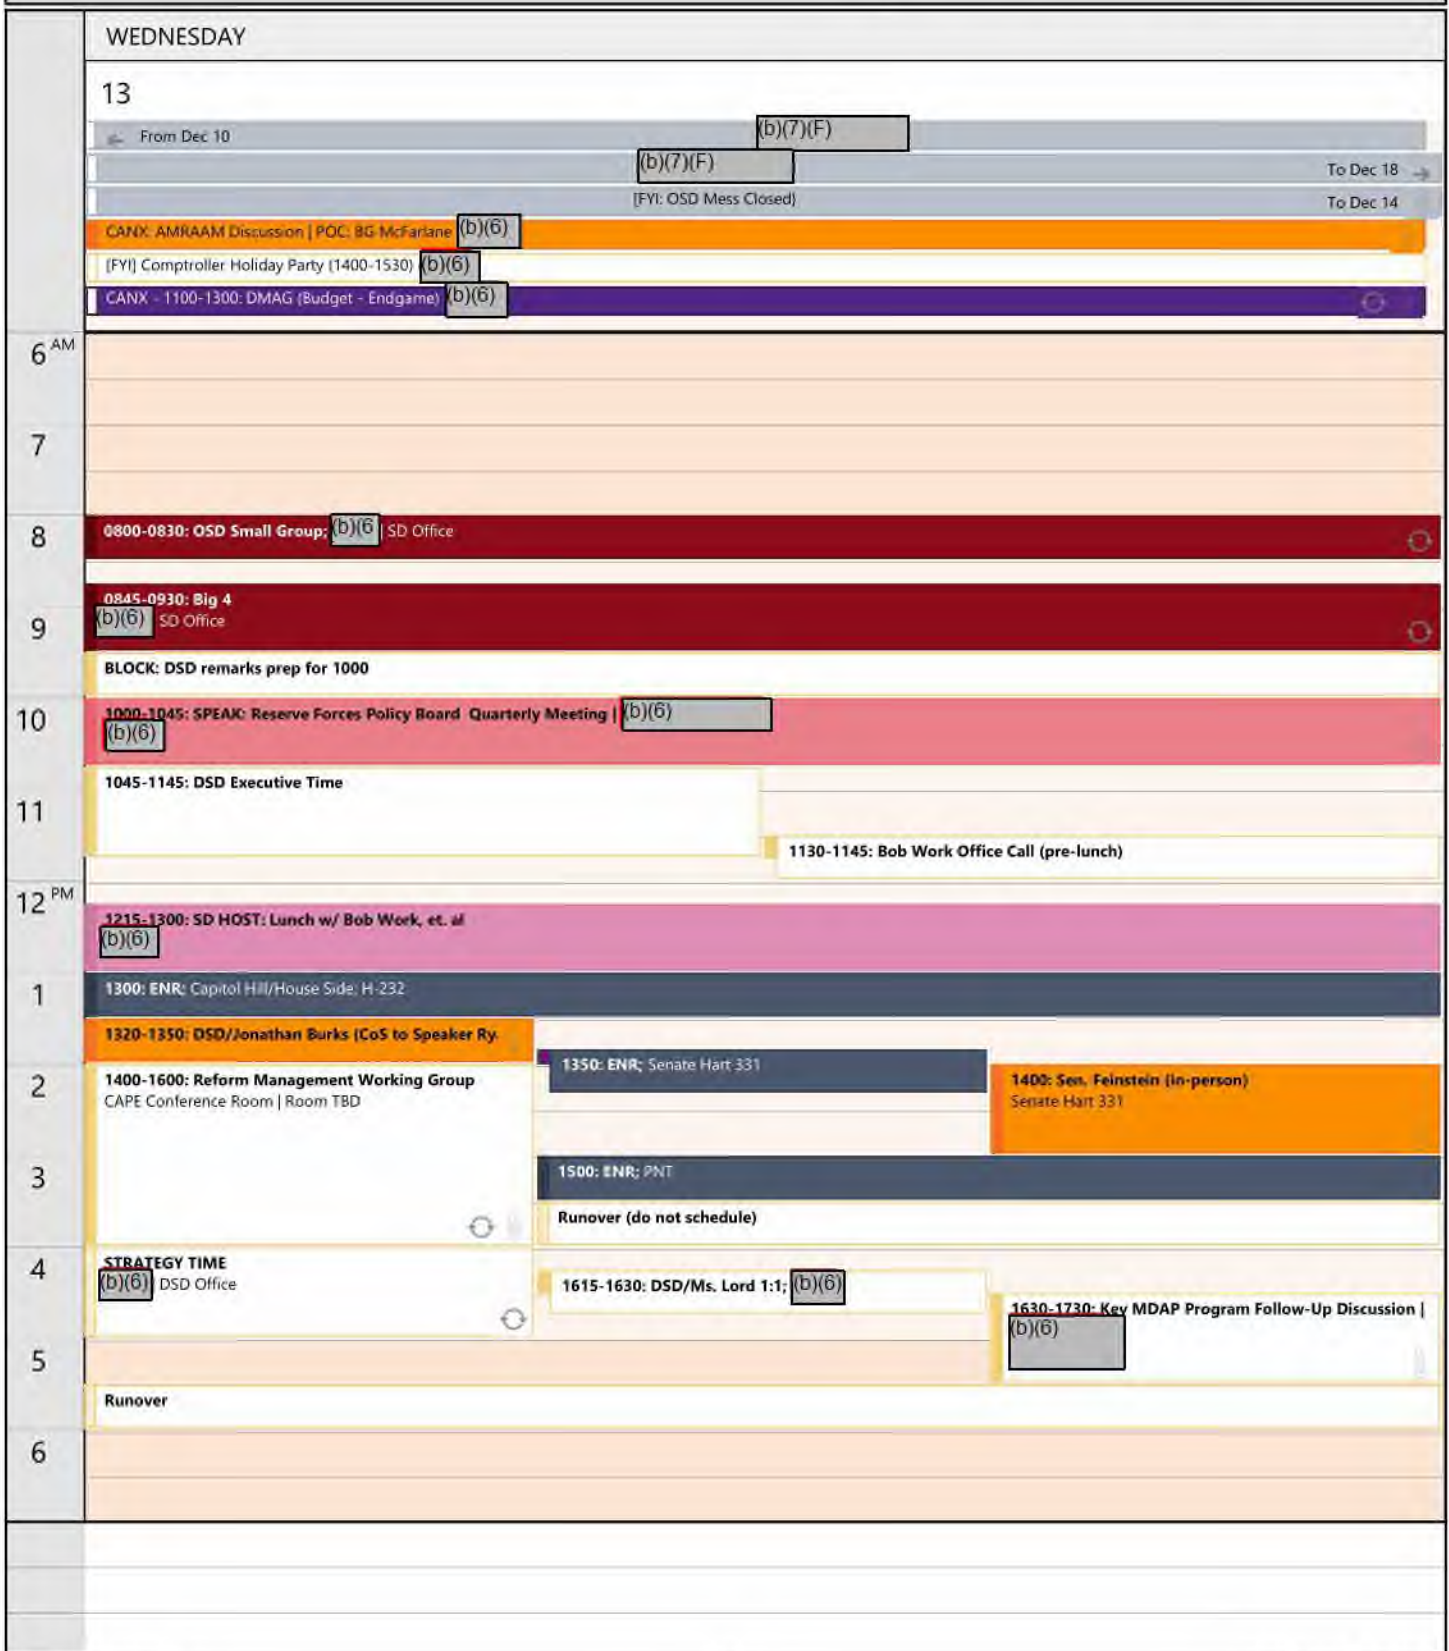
WEDNESDAY

13

From Dec 10 (b)(7)(F)

(b)(7)(F) To Dec 18

[FYI: OSD Mess Closed] To Dec 14

CANX: AMRAAM Discussion | POC: BG McFarlane (b)(6)

[FYI] Comptroller Holiday Party (1400-1530) (b)(6)

CANX - 1100-1300: DMAG (Budget - Endgame) (b)(6)

6 AM

7

8 0800-0830: OSD Small Group; (b)(6) | SD Office

9 0845-0930: Big 4
(b)(6) SD Office

BLOCK: DSD remarks prep for 1000

10 1000-1045: SPEAK: Reserve Forces Policy Board Quarterly Meeting | (b)(6)
(b)(6)

1045-1145: DSD Executive Time

11

1130-1145: Bob Work Office Call (pre-lunch)

12 PM

1215-1300: SD HOST: Lunch w/ Bob Work, et. al
(b)(6)

1 1300: ENR: Capitol Hill/House Side: H-232

1320-1350: DSD/Jonathan Burks (CoS to Speaker Ry

1350: ENR; Senate Hart 331

2 1400-1600: Reform Management Working Group
CAPE Conference Room | Room TBD

1400: Sen. Feinstein (in-person)
Senate Hart 331

3 1500: ENR; PNT

Runover (do not schedule)

4 STRATEGY TIME
(b)(6) DSD Office

1615-1630: DSD/Ms. Lord 1:1; (b)(6)

1630-1730: Key MDAP Program Follow-Up Discussion |
(b)(6)

5

Runover

6